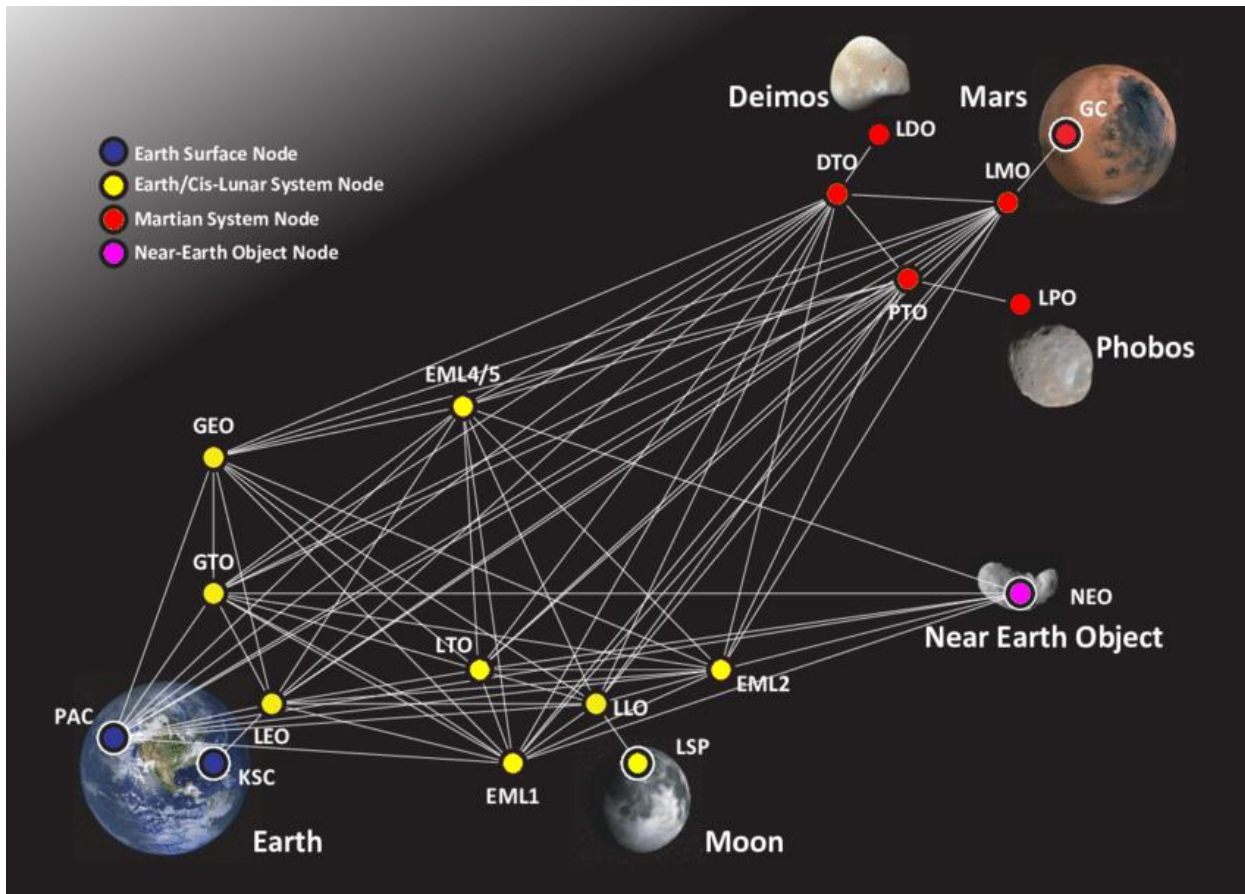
Earth Surface Node
Earth/Cis-Lunar System Node
Martian System Node
Near-Earth Object Node

Deimos
Mars
LDO
GC
DTO
LMO
PTO
LPO
Phobos
EML4/5
GEO
GTO
NEO
Near Earth Object
LTO
EML2
PAC
LEO
LLO
LSP
KSC
EML1
Earth
Moon